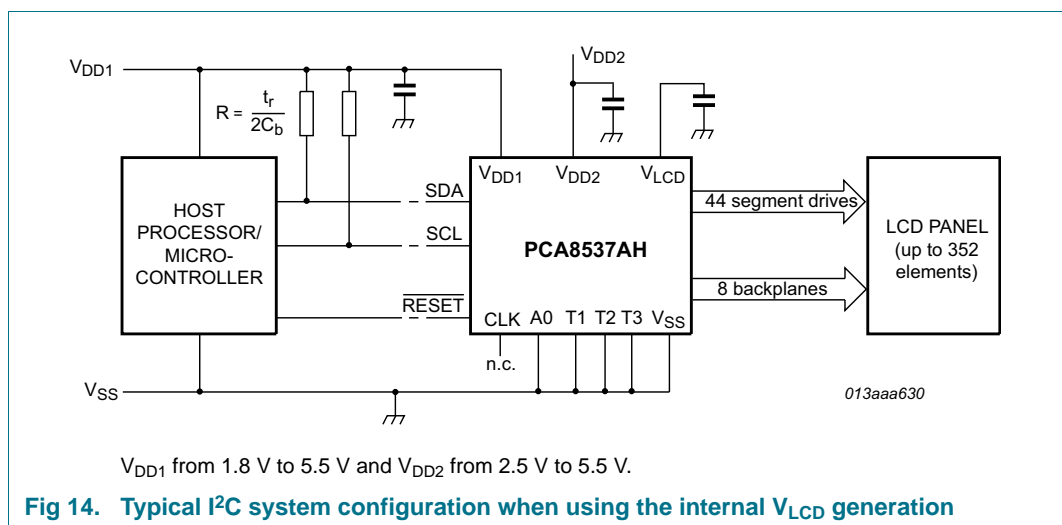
$V_{DD1}$

$V_{DD2}$

$R = \frac{t_r}{2C_b}$

HOST PROCESSOR/ MICRO-CONTROLLER

SDA

SCL

$\overline{RESET}$

$V_{DD1}$ $V_{DD2}$ $V_{LCD}$

PCA8537AH

CLK A0 T1 T2 T3 $V_{SS}$

n.c.

44 segment drives

8 backplanes

LCD PANEL (up to 352 elements)

$V_{SS}$

013aaa630

$V_{DD1}$ from 1.8 V to 5.5 V and $V_{DD2}$ from 2.5 V to 5.5 V.

Fig 14. Typical I$^2$C system configuration when using the internal $V_{LCD}$ generation